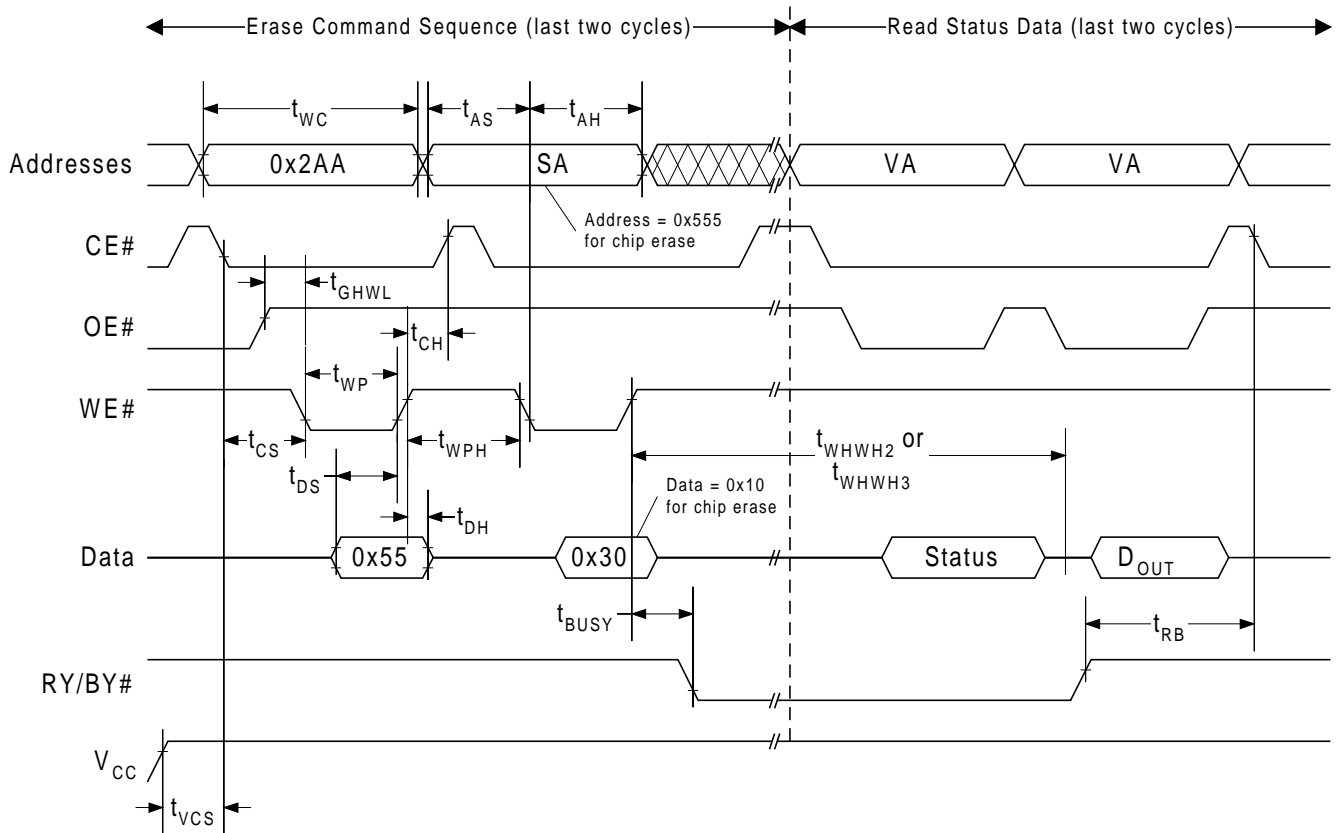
Erase Command Sequence (last two cycles)

Read Status Data (last two cycles)

$t_{WC}$

$t_{AS}$

$t_{AH}$

Addresses

0x2AA

SA

VA

VA

Address = 0x555 for chip erase

CE#

$t_{GHWL}$

OE#

$t_{CH}$

$t_{WP}$

WE#

$t_{CS}$

$t_{WPH}$

$t_{WHWH2}$ or $t_{WHWH3}$

$t_{DS}$

Data = 0x10 for chip erase

$t_{DH}$

Data

0x55

0x30

Status

$D_{OUT}$

$t_{BUSY}$

$t_{RB}$

RY/BY#

$V_{CC}$

$t_{VCS}$